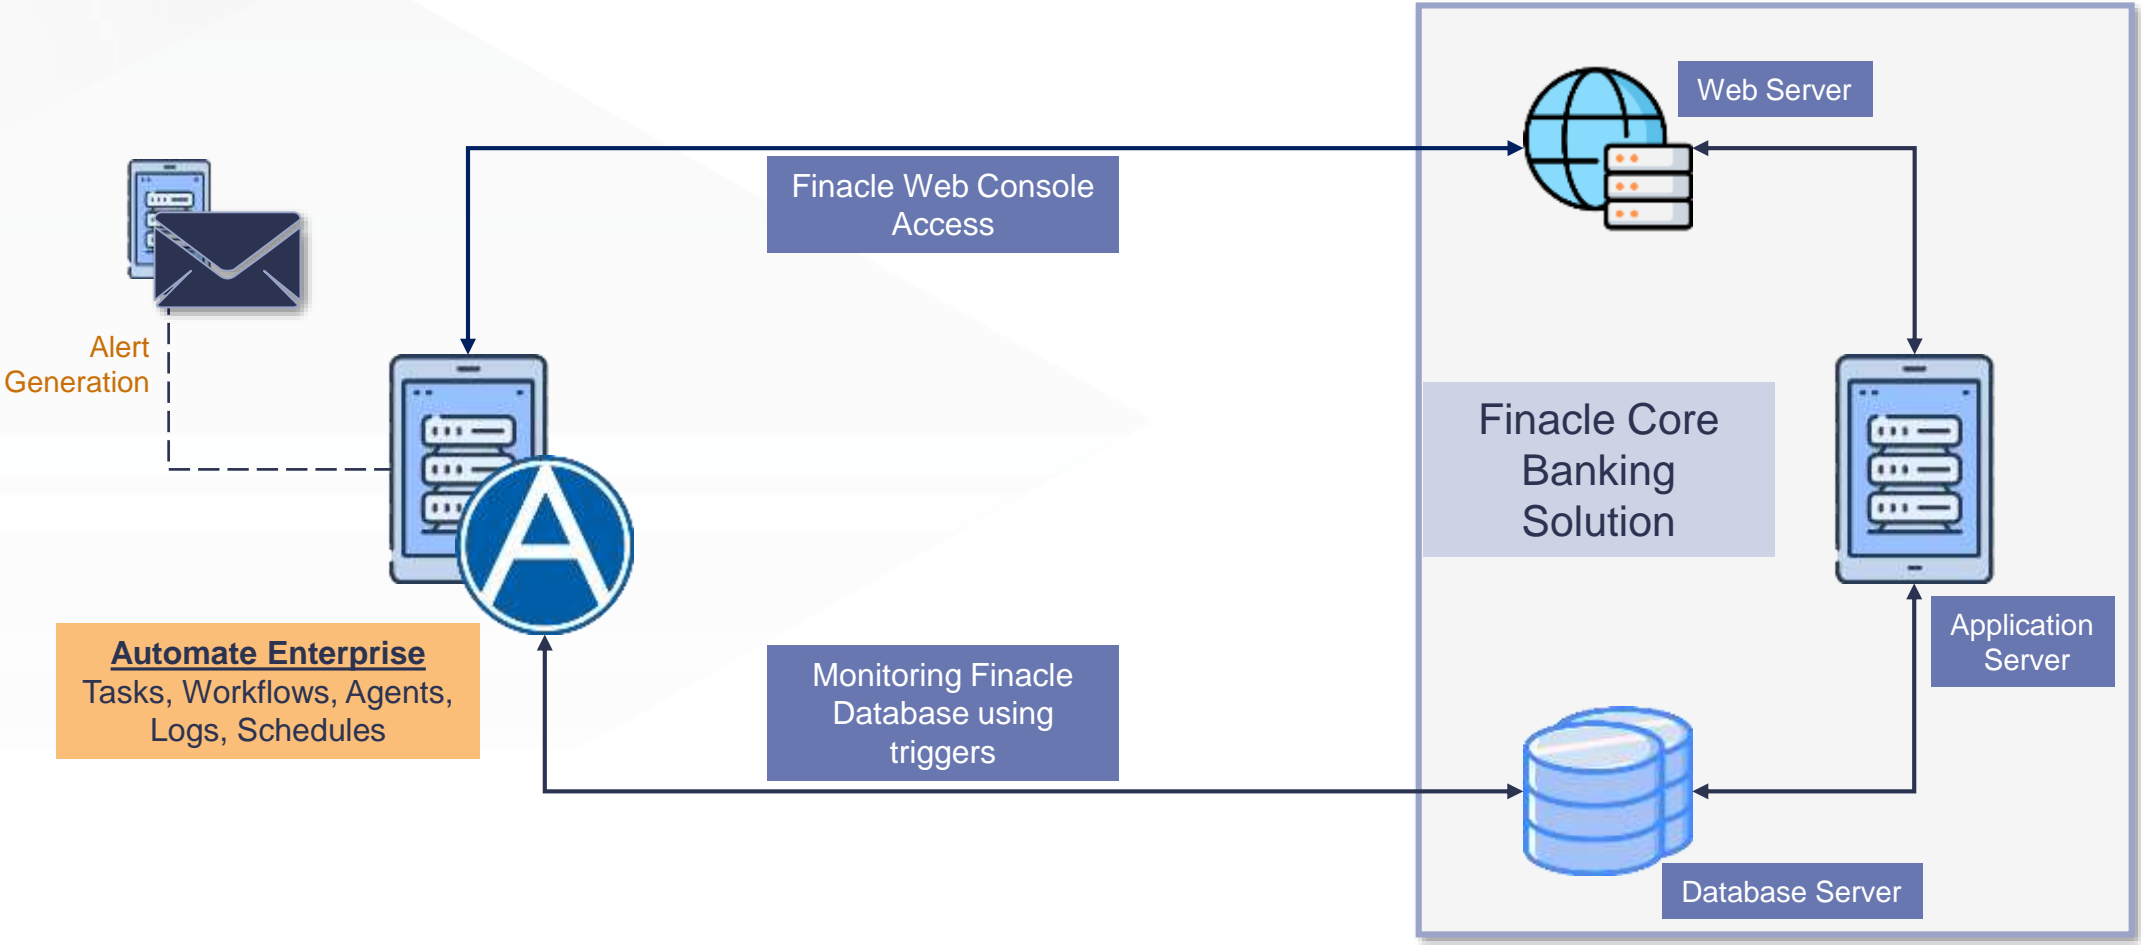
Alert Generation

Finacle Web Console Access

Web Server

Finacle Core Banking Solution

Application Server

Automate Enterprise
Tasks, Workflows, Agents, Logs, Schedules

Monitoring Finacle Database using triggers

Database Server